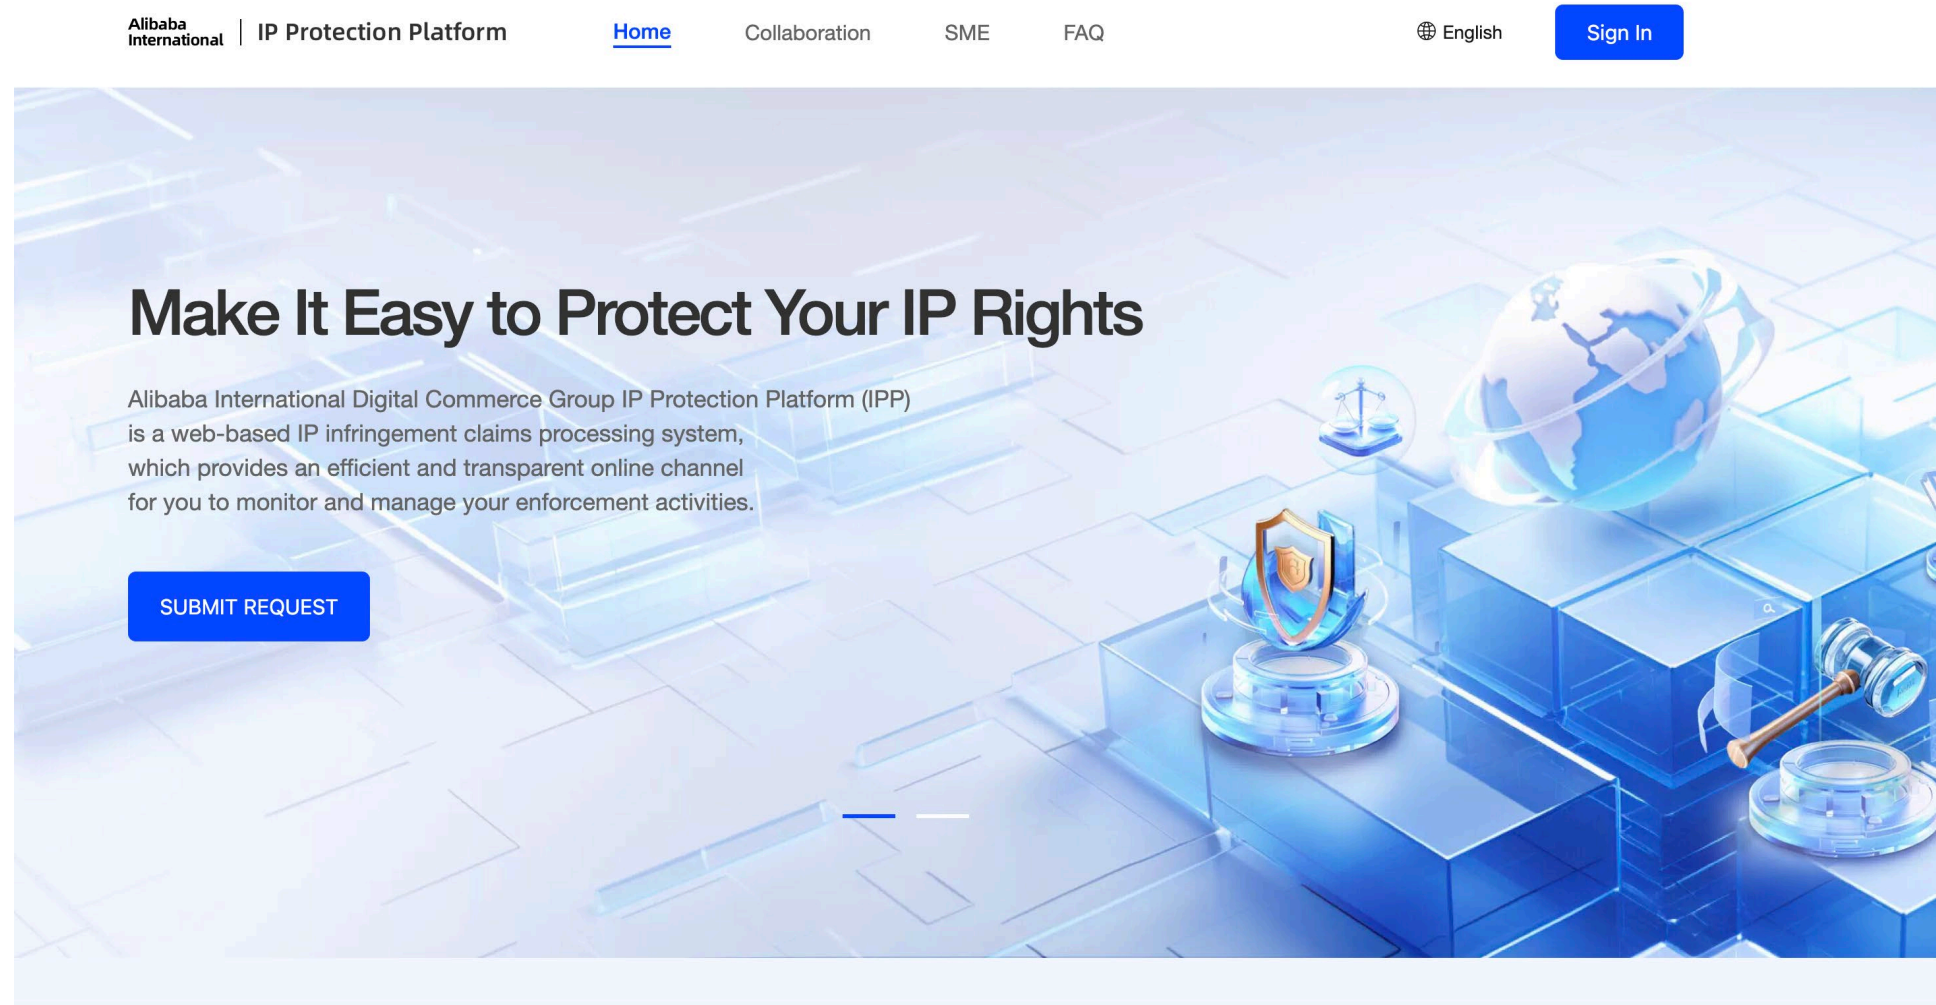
Alibaba International | IP Protection Platform

Home Collaboration SME FAQ

English

Sign In

Make It Easy to Protect Your IP Rights

Alibaba International Digital Commerce Group IP Protection Platform (IPP) is a web-based IP infringement claims processing system, which provides an efficient and transparent online channel for you to monitor and manage your enforcement activities.

SUBMIT REQUEST